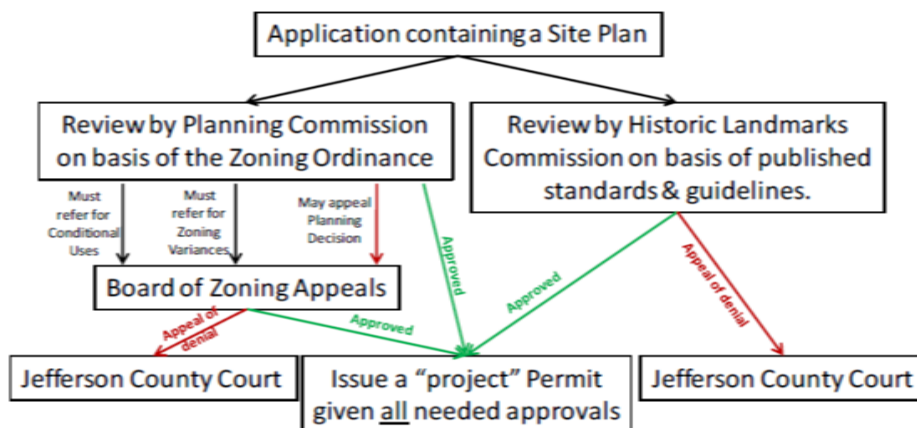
Application containing a Site Plan

Review by Planning Commission on basis of the Zoning Ordinance

Review by Historic Landmarks Commission on basis of published standards & guidelines.

Must refer for Conditional Uses

Must refer for Zoning Variances

May appeal Planning Decision

Approved

Approved

Appeal of denial

Board of Zoning Appeals

Appeal of denial

Approved

Jefferson County Court

Issue a "project" Permit given all needed approvals

Jefferson County Court